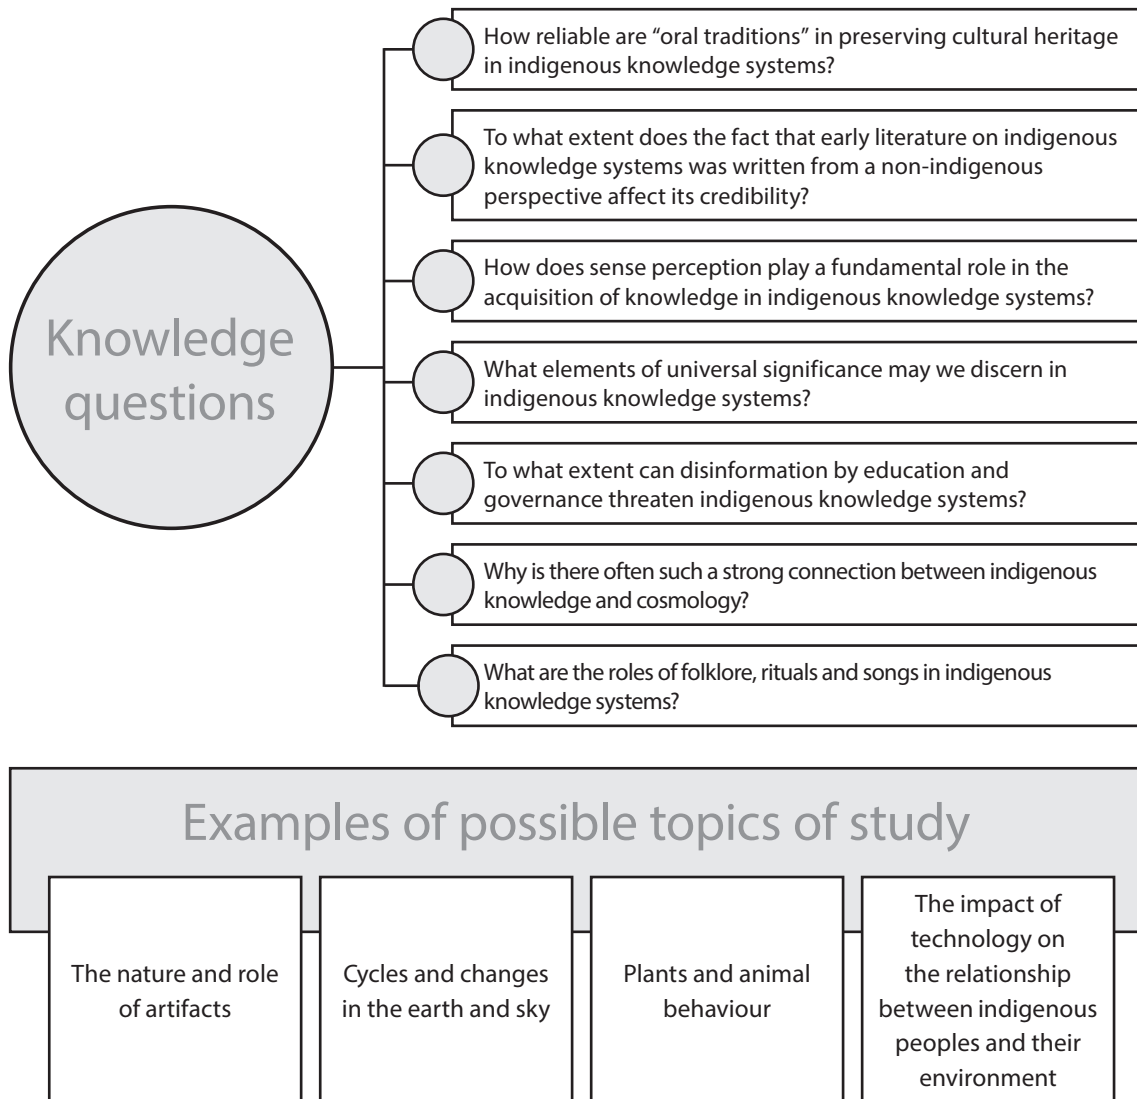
Knowledge questions

How reliable are "oral traditions" in preserving cultural heritage in indigenous knowledge systems?

To what extent does the fact that early literature on indigenous knowledge systems was written from a non-indigenous perspective affect its credibility?

How does sense perception play a fundamental role in the acquisition of knowledge in indigenous knowledge systems?

What elements of universal significance may we discern in indigenous knowledge systems?

To what extent can disinformation by education and governance threaten indigenous knowledge systems?

Why is there often such a strong connection between indigenous knowledge and cosmology?

What are the roles of folklore, rituals and songs in indigenous knowledge systems?

Examples of possible topics of study

The nature and role of artifacts

Cycles and changes in the earth and sky

Plants and animal behaviour

The impact of technology on the relationship between indigenous peoples and their environment